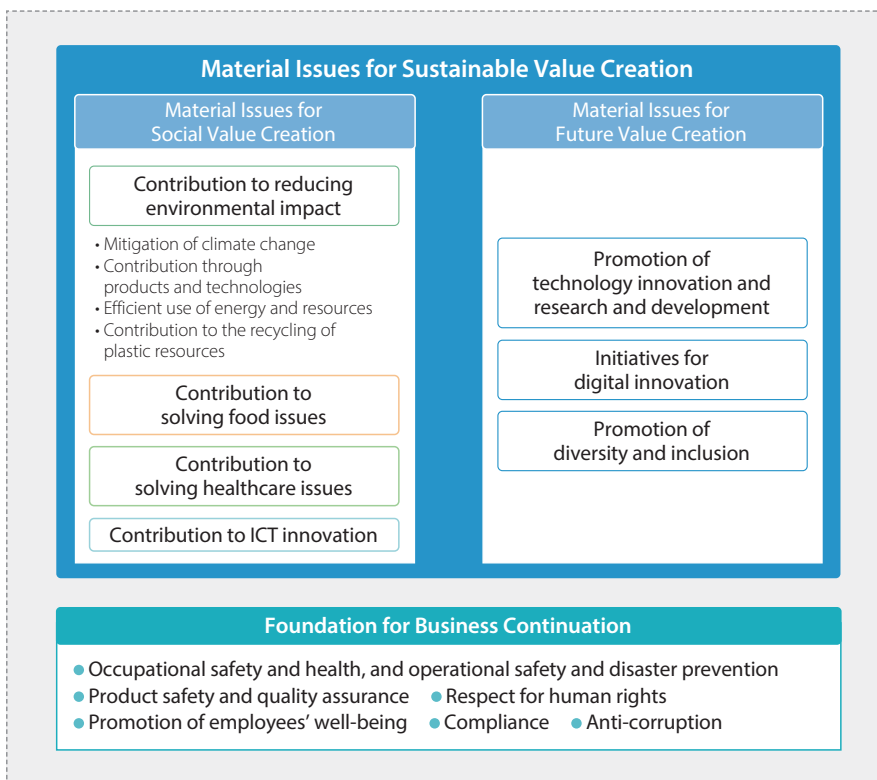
Material Issues for Sustainable Value Creation

Material Issues for Social Value Creation

Contribution to reducing environmental impact

• Mitigation of climate change
• Contribution through products and technologies
• Efficient use of energy and resources
• Contribution to the recycling of plastic resources

Contribution to solving food issues

Contribution to solving healthcare issues

Contribution to ICT innovation

Material Issues for Future Value Creation

Promotion of technology innovation and research and development

Initiatives for digital innovation

Promotion of diversity and inclusion

Foundation for Business Continuation

● Occupational safety and health, and operational safety and disaster prevention
● Product safety and quality assurance ● Respect for human rights
● Promotion of employees' well-being ● Compliance ● Anti-corruption